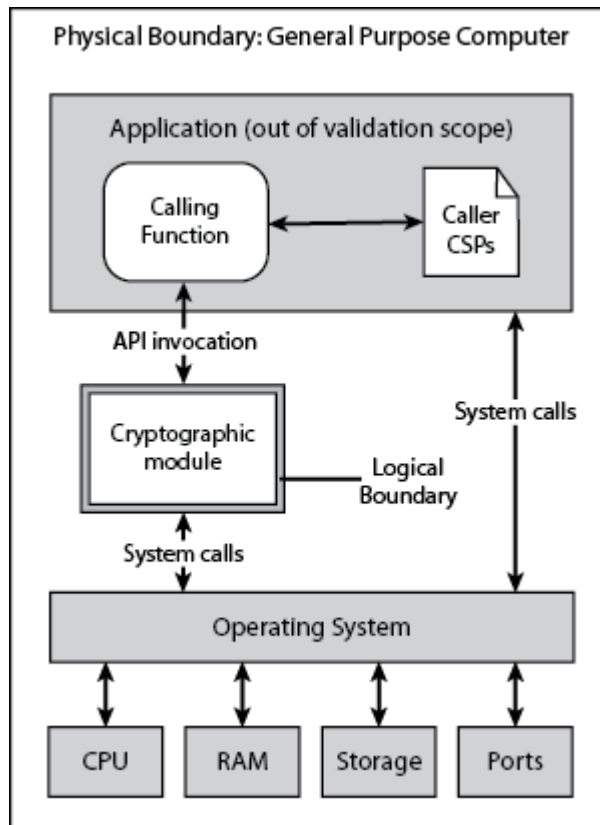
Physical Boundary: General Purpose Computer

Application (out of validation scope)

Calling Function

Caller CSPs

API invocation

System calls

Cryptographic module

Logical Boundary

System calls

Operating System

CPU

RAM

Storage

Ports